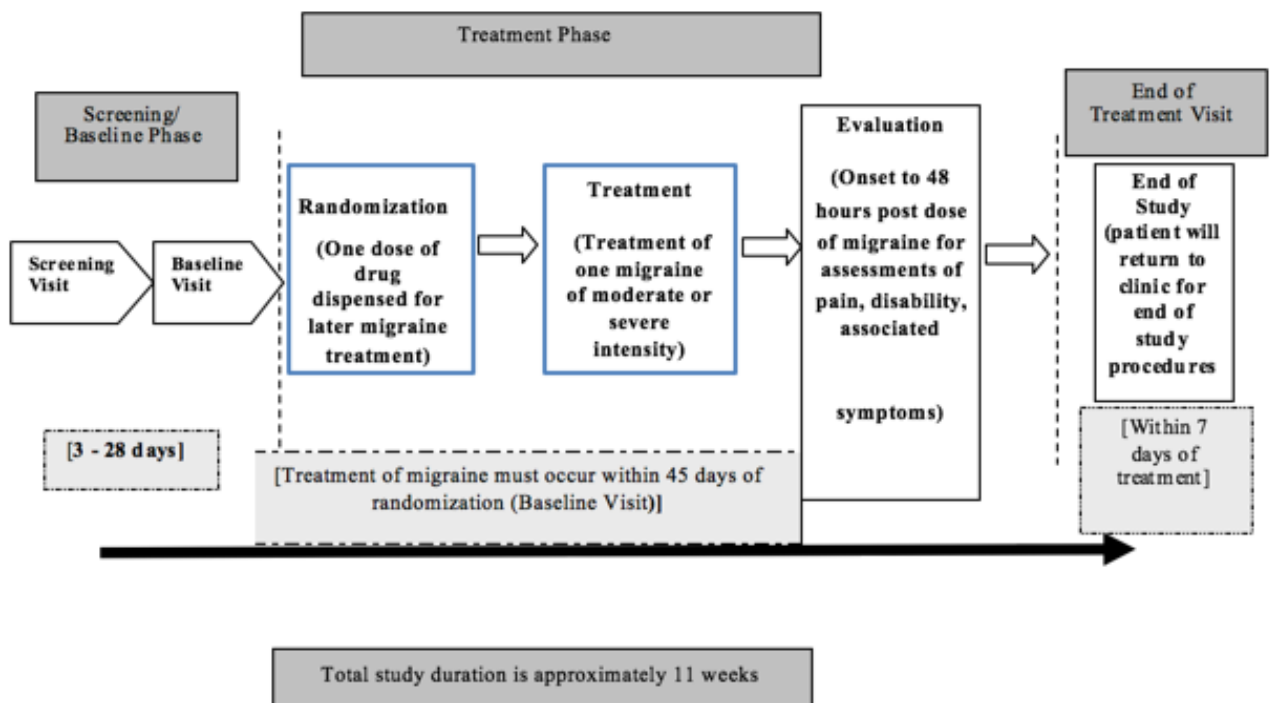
Treatment Phase

Screening/ Baseline Phase

Screening Visit

Baseline Visit

Randomization

(One dose of drug dispensed for later migraine treatment)

Treatment

(Treatment of one migraine of moderate or severe intensity)

Evaluation

(Onset to 48 hours post dose of migraine for assessments of pain, disability, associated

symptoms)

End of Treatment Visit

End of Study (patient will return to clinic for end of study procedures

[3 - 28 days]

[Treatment of migraine must occur within 45 days of randomization (Baseline Visit)]

[Within 7 days of treatment]

Total study duration is approximately 11 weeks